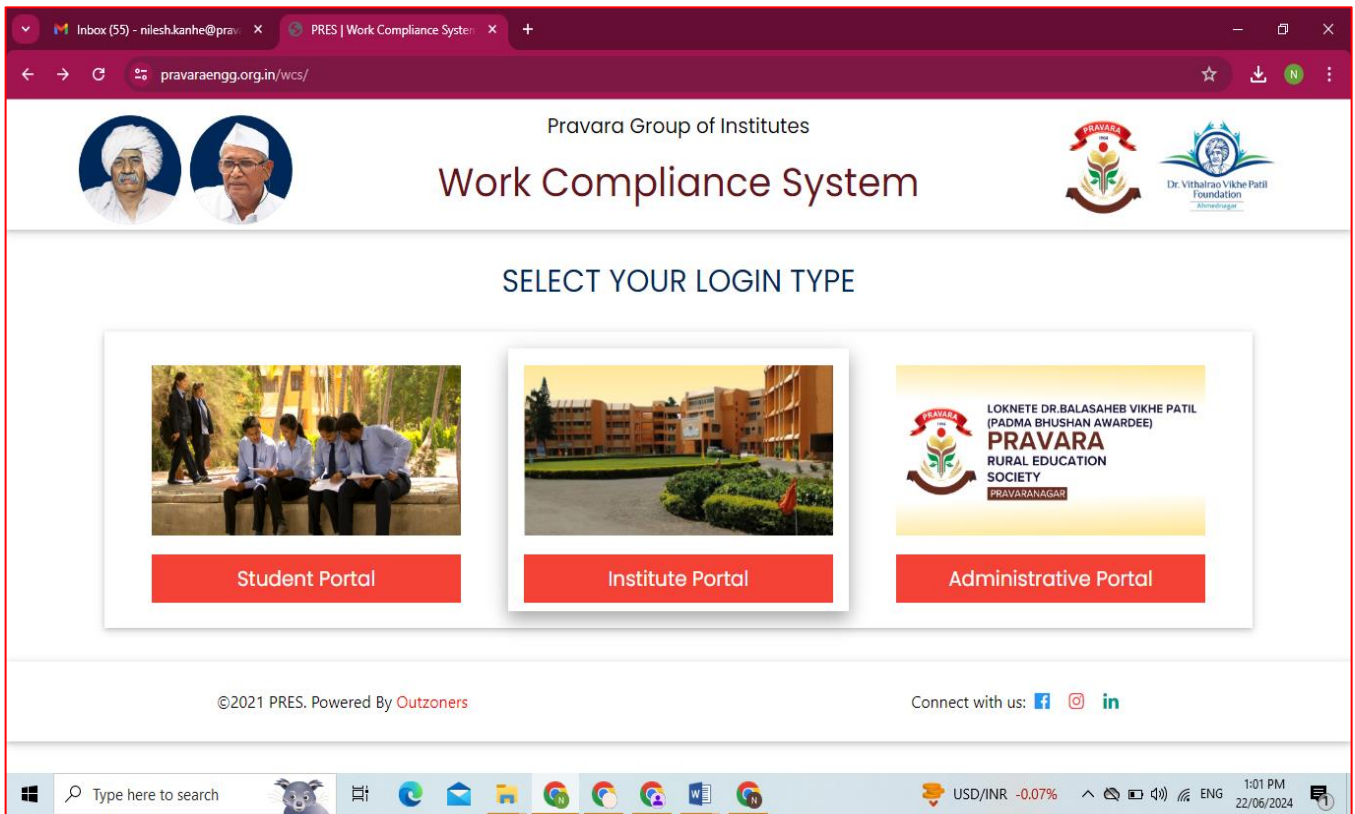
Inbox (55) - nilesh.kanhe@prav
PRES | Work Compliance Systen
pravaraengg.org.in/wcs/

Pravara Group of Institutes
Work Compliance System

PRAVARA
Dr. Vithalrao Vikhe Patil Foundation
Ahmednagar

SELECT YOUR LOGIN TYPE

LOKNETE DR.BALASAHEB VIKHE PATIL (PADMA BHUSHAN AWARDEE)
PRAVARA
RURAL EDUCATION SOCIETY
PRAVARANAGAR

Student Portal
Institute Portal
Administrative Portal

©2021 PRES. Powered By Outzoners
Connect with us:

Type here to search
USD/INR -0.07%
ENG
1:01 PM
22/06/2024